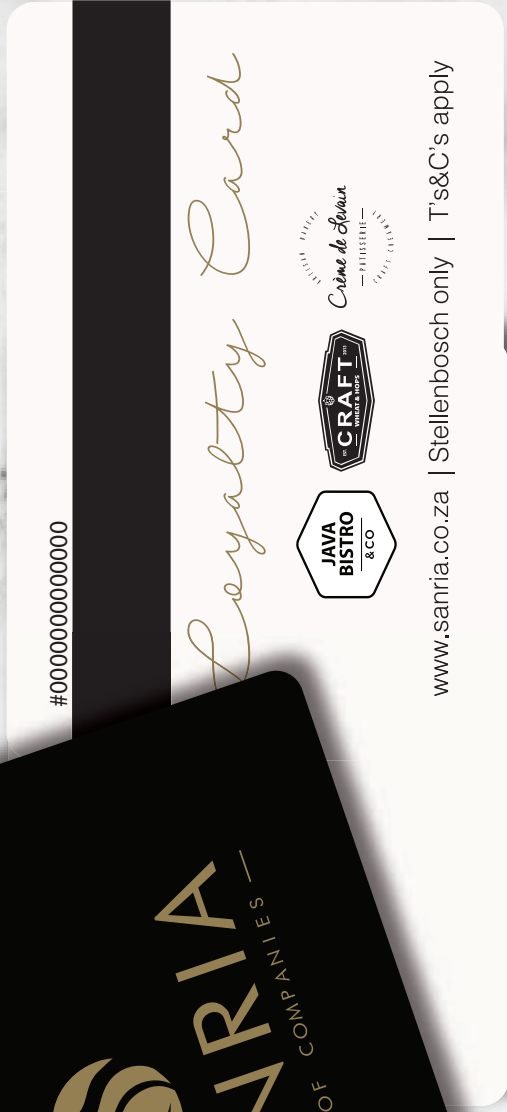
#000000000000

Loyalty Card

JAVA BISTRO & CO

EST. CRAFT WHEAT & HOPS 2013

Crème de Levain
ARTISAN BAKERY
— PATISSERIE —
CRAFT COFFEE

www.sanria.co.za | Stellenbosch only | T's&C's apply

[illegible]RIA
OF COMPANIES